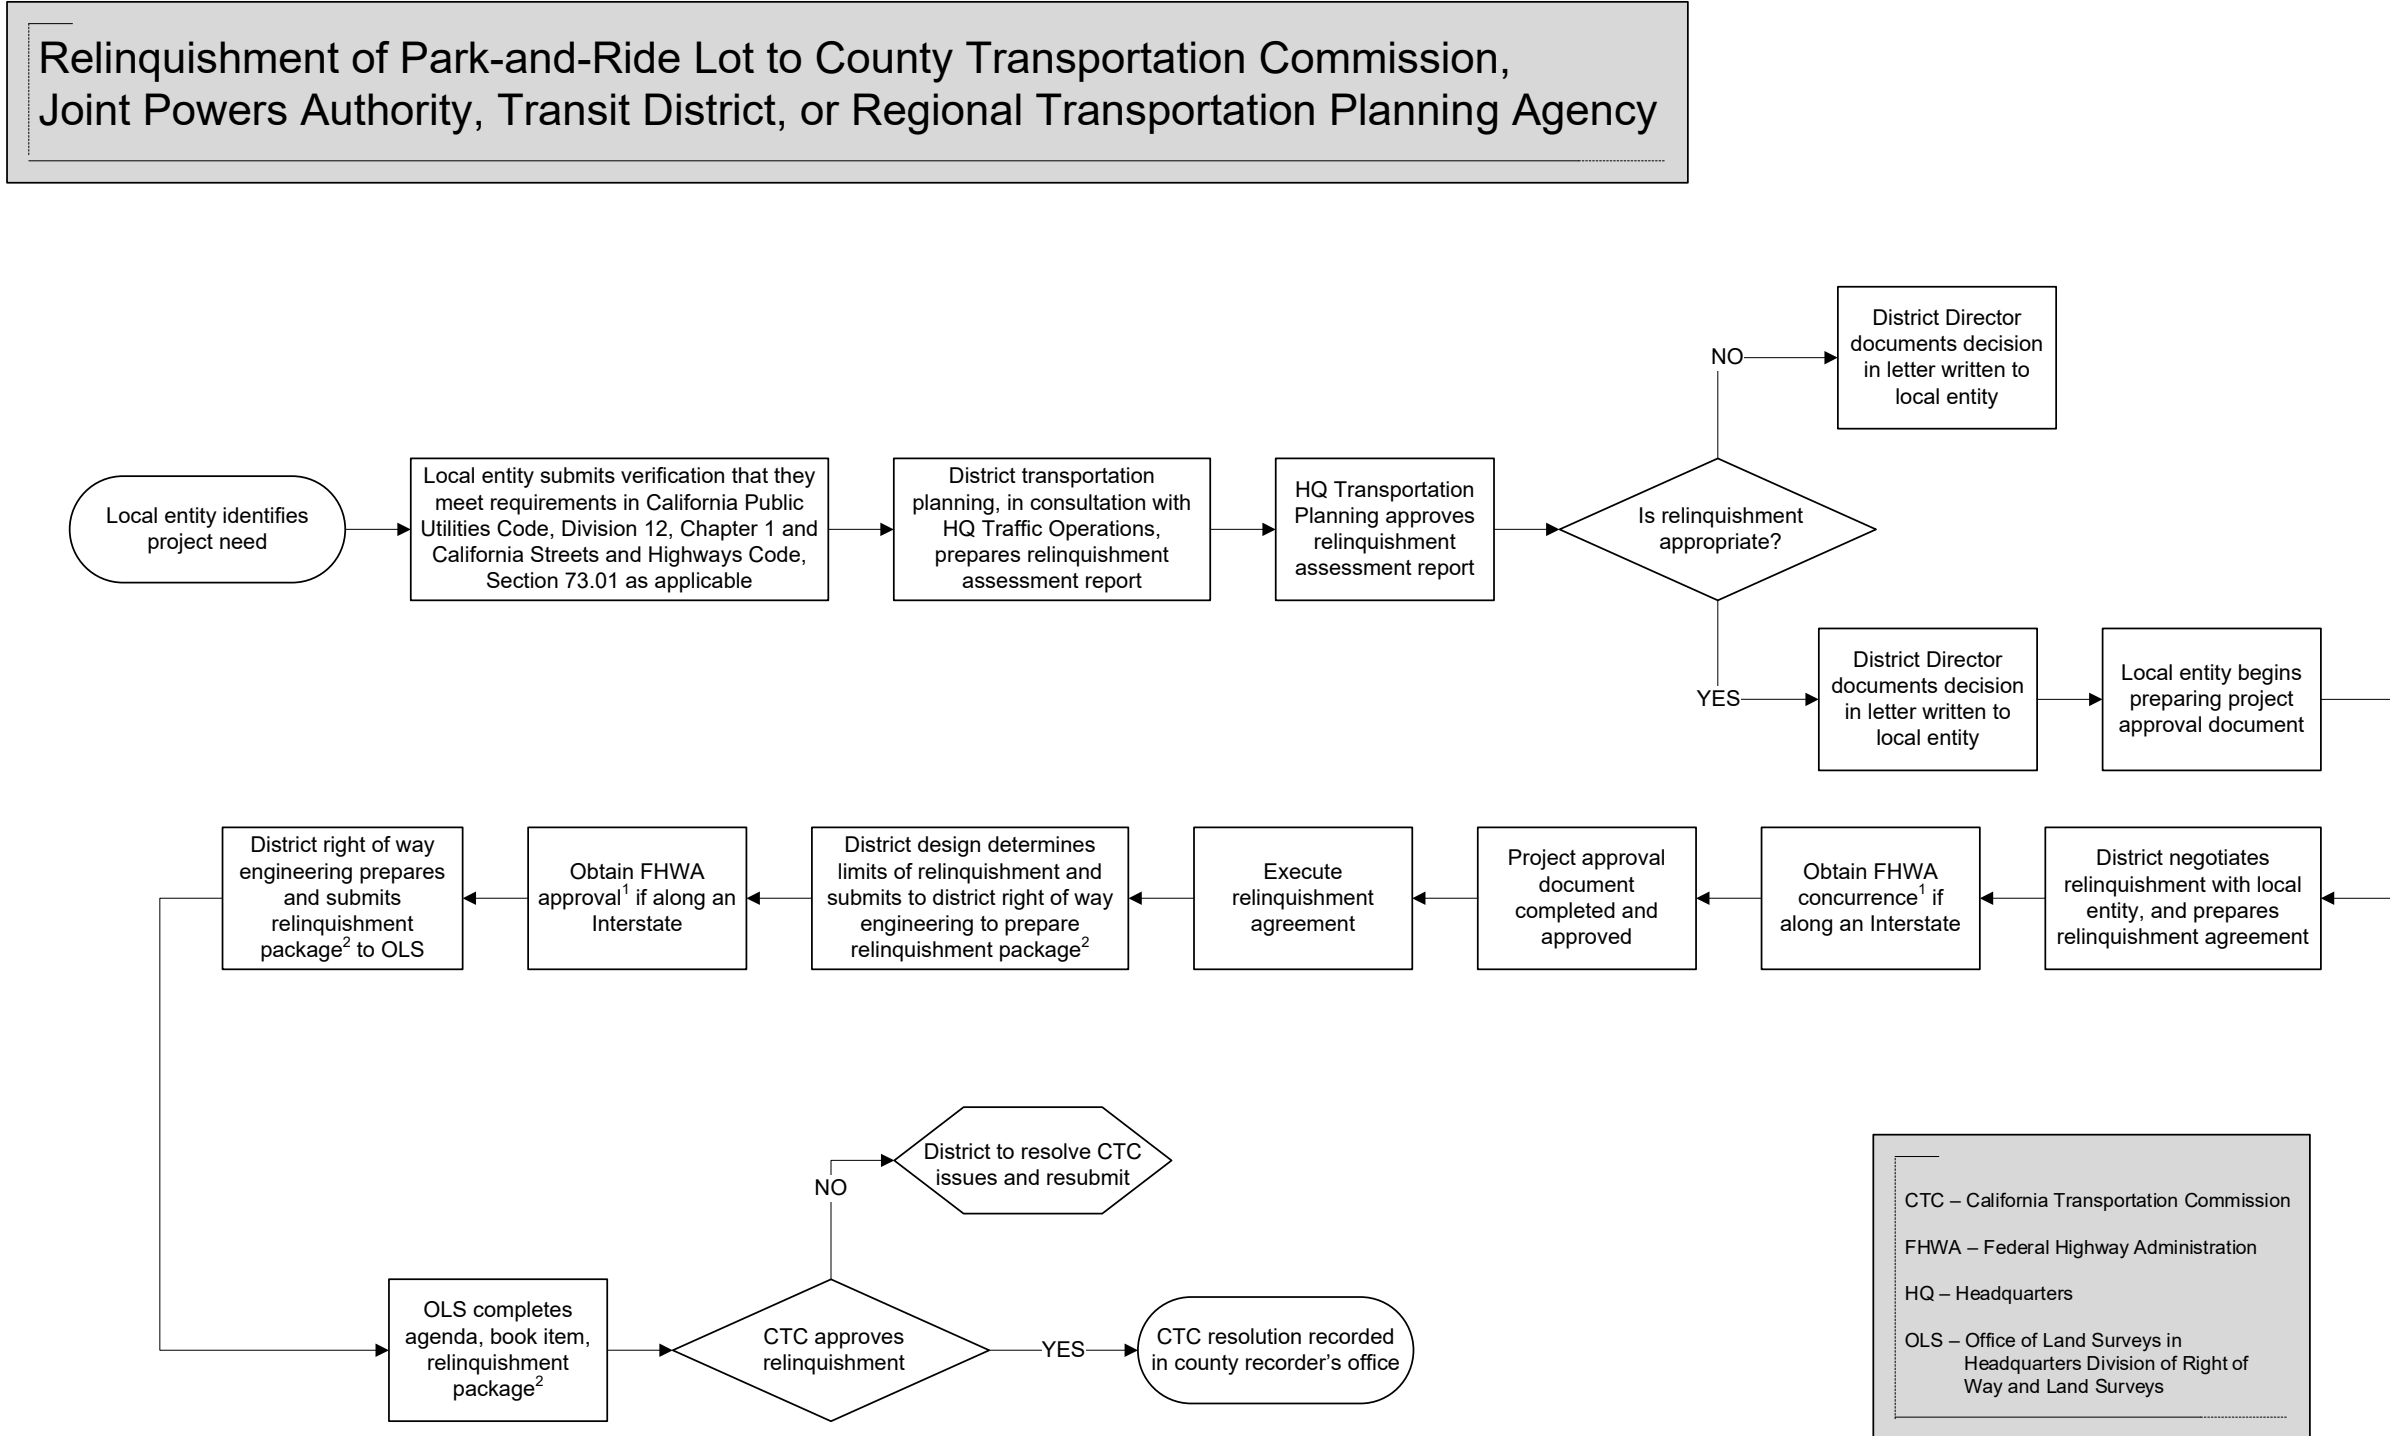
Relinquishment of Park-and-Ride Lot to County Transportation Commission, Joint Powers Authority, Transit District, or Regional Transportation Planning Agency

Local entity identifies project need

Local entity submits verification that they meet requirements in California Public Utilities Code, Division 12, Chapter 1 and California Streets and Highways Code, Section 73.01 as applicable

District transportation planning, in consultation with HQ Traffic Operations, prepares relinquishment assessment report

HQ Transportation Planning approves relinquishment assessment report

Is relinquishment appropriate?

NO

District Director documents decision in letter written to local entity

YES

District Director documents decision in letter written to local entity

Local entity begins preparing project approval document

District negotiates relinquishment with local entity, and prepares relinquishment agreement

Obtain FHWA concurrence$^1$ if along an Interstate

Project approval document completed and approved

Execute relinquishment agreement

District design determines limits of relinquishment and submits to district right of way engineering to prepare relinquishment package$^2$

Obtain FHWA approval$^1$ if along an Interstate

District right of way engineering prepares and submits relinquishment package$^2$ to OLS

OLS completes agenda, book item, relinquishment package$^2$

CTC approves relinquishment

NO

District to resolve CTC issues and resubmit

YES

CTC resolution recorded in county recorder's office

CTC – California Transportation Commission

FHWA – Federal Highway Administration

HQ – Headquarters

OLS – Office of Land Surveys in Headquarters Division of Right of Way and Land Surveys